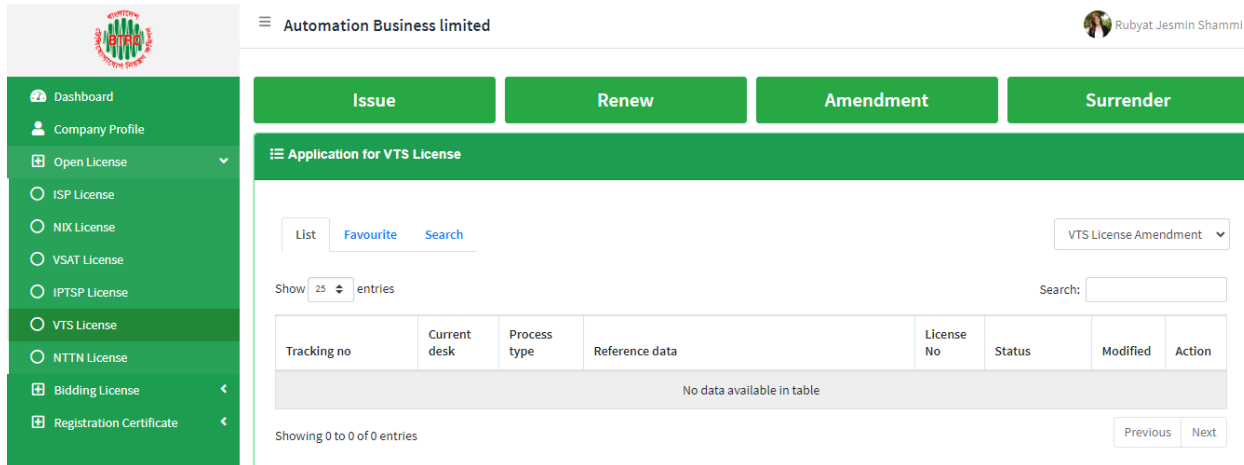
BTRC

Dashboard
Company Profile
Open License
ISP License
NIX License
VSAT License
IPTSP License
VTS License
NTTN License
Bidding License
Registration Certificate

Automation Business limited

Rubyat Jesmin Shammi

Issue
Renew
Amendment
Surrender

Application for VTS License

List
Favourite
Search

VTS License Amendment

Show 25 entries

Search:

| Tracking no | Current desk | Process type | Reference data | License No | Status | Modified | Action |
|---|---|---|---|---|---|---|---|
| No data available in table | | | | | | | |

Showing 0 to 0 of 0 entries

Previous
Next